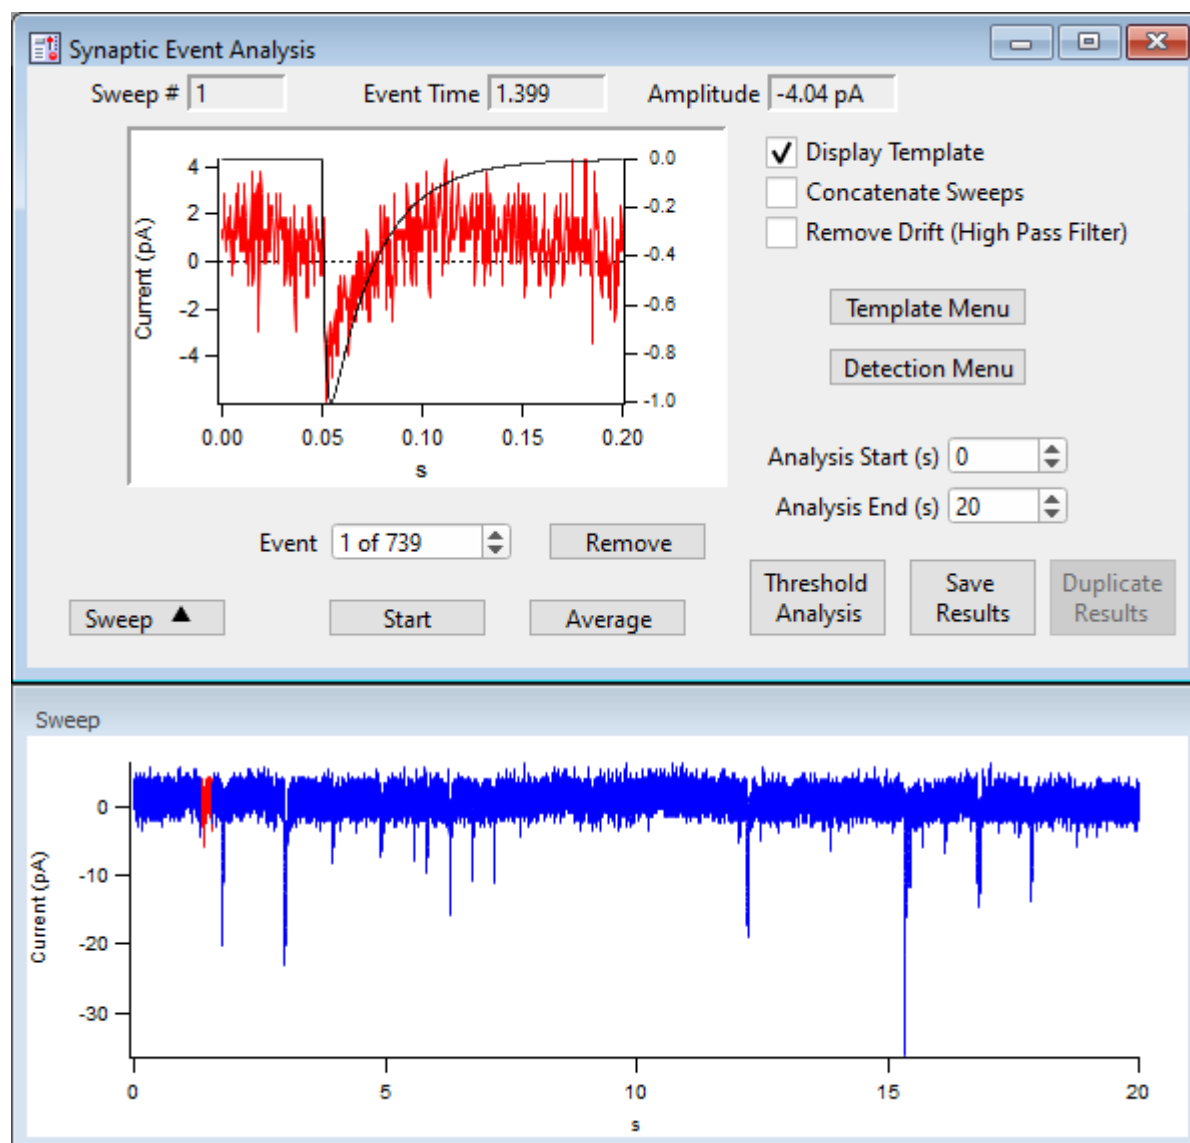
Synaptic Event Analysis

Sweep # 1

Event Time 1.399

Amplitude -4.04 pA

4
2
0
-2
-4

Current (pA)

0.0
-0.2
-0.4
-0.6
-0.8
-1.0

0.00 0.05 0.10 0.15 0.20

s

Display Template

Concatenate Sweeps

Remove Drift (High Pass Filter)

Template Menu

Detection Menu

Analysis Start (s) 0

Analysis End (s) 20

Event 1 of 739

Remove

Sweep

Start

Average

Threshold Analysis

Save Results

Duplicate Results

Sweep

0
-10
-20
-30

Current (pA)

0 5 10 15 20

s